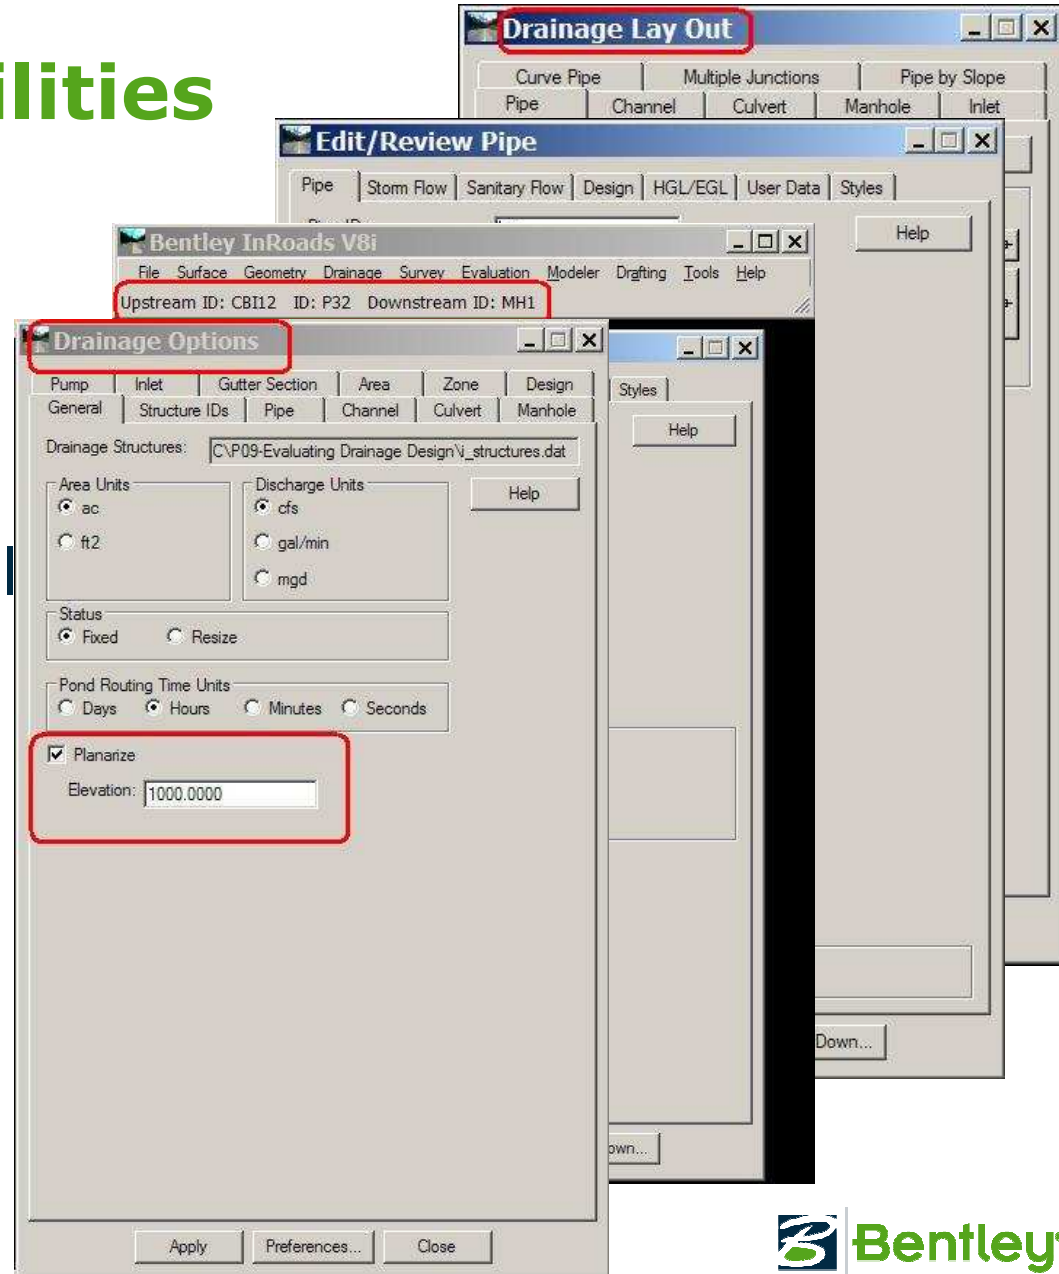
ilities

Drainage Lay Out

Curve Pipe | Multiple Junctions | Pipe by Slope
Pipe | Channel | Culvert | Manhole | Inlet

Edit/Review Pipe

Pipe | Storm Flow | Sanitary Flow | Design | HGL/EGL | User Data | Styles

Help

Bentley InRoads V8i

File Surface Geometry Drainage Survey Evaluation Modeler Drafting Tools Help

Upstream ID: CBI12 ID: P32 Downstream ID: MH1

Styles

Help

Drainage Options

Pump | Inlet | Gutter Section | Area | Zone | Design
General | Structure IDs | Pipe | Channel | Culvert | Manhole

Drainage Structures: C:\P09-Evaluating Drainage Design\i_structures.dat

Help

Area Units
ac
ft2

Discharge Units
cfs
gal/min
mgd

Status
Fixed
Resize

Pond Routing Time Units
Days
Hours
Minutes
Seconds

Planarize

Elevation: 1000.0000

Down...

own...

Apply | Preferences... | Close

Bentley